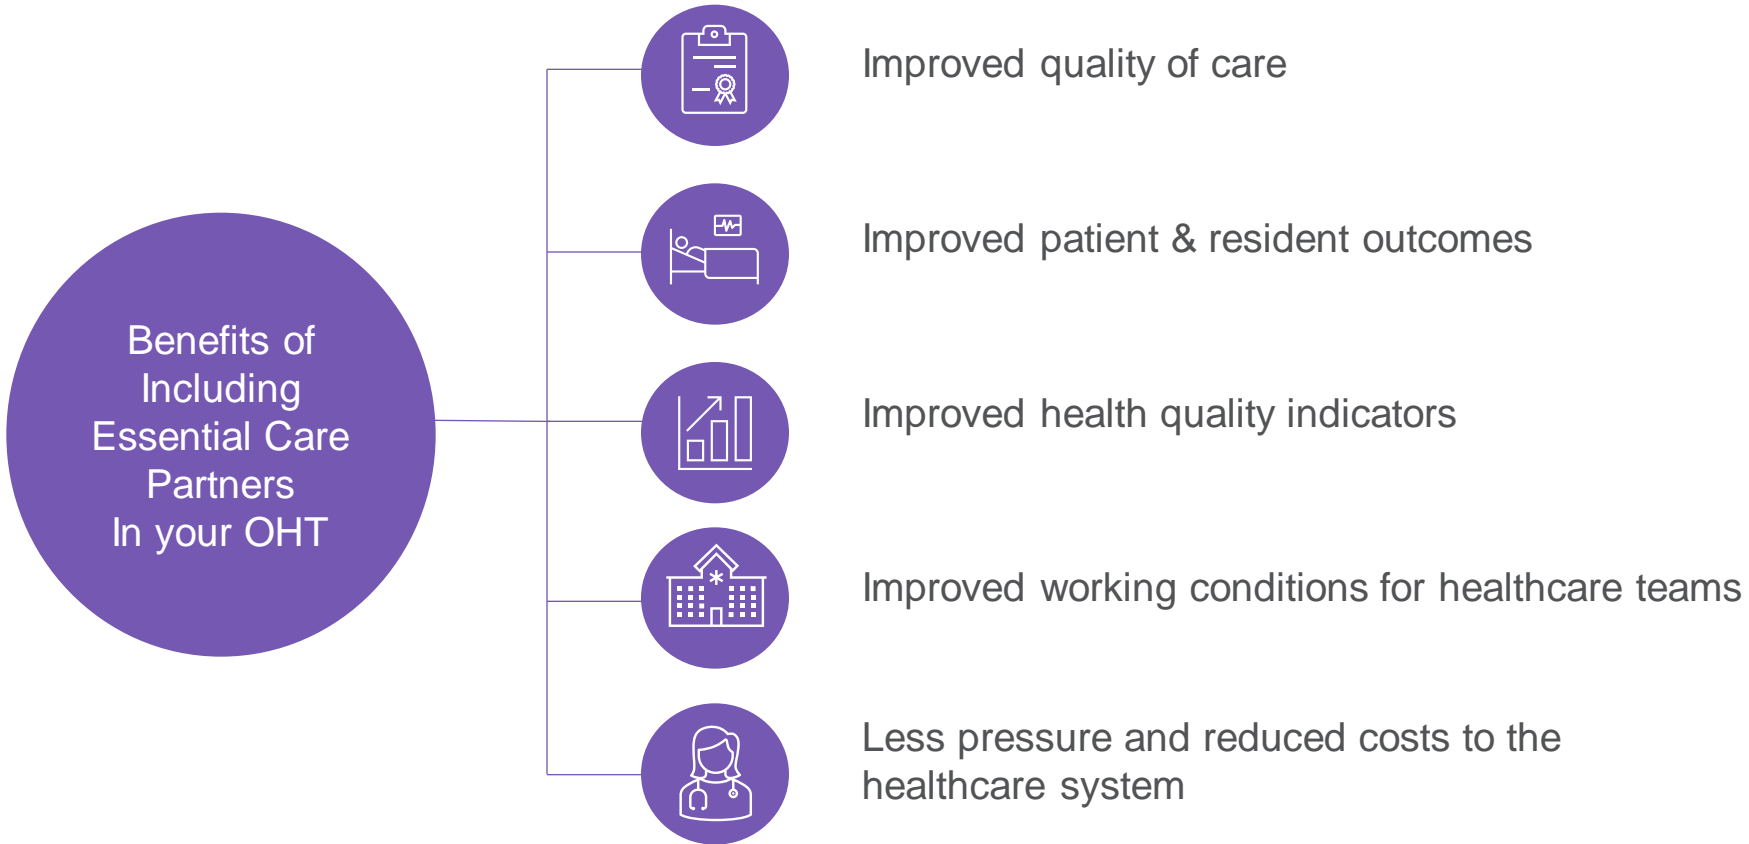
Benefits of Including Essential Care Partners In your OHT

Improved quality of care

Improved patient & resident outcomes

Improved health quality indicators

Improved working conditions for healthcare teams

Less pressure and reduced costs to the healthcare system